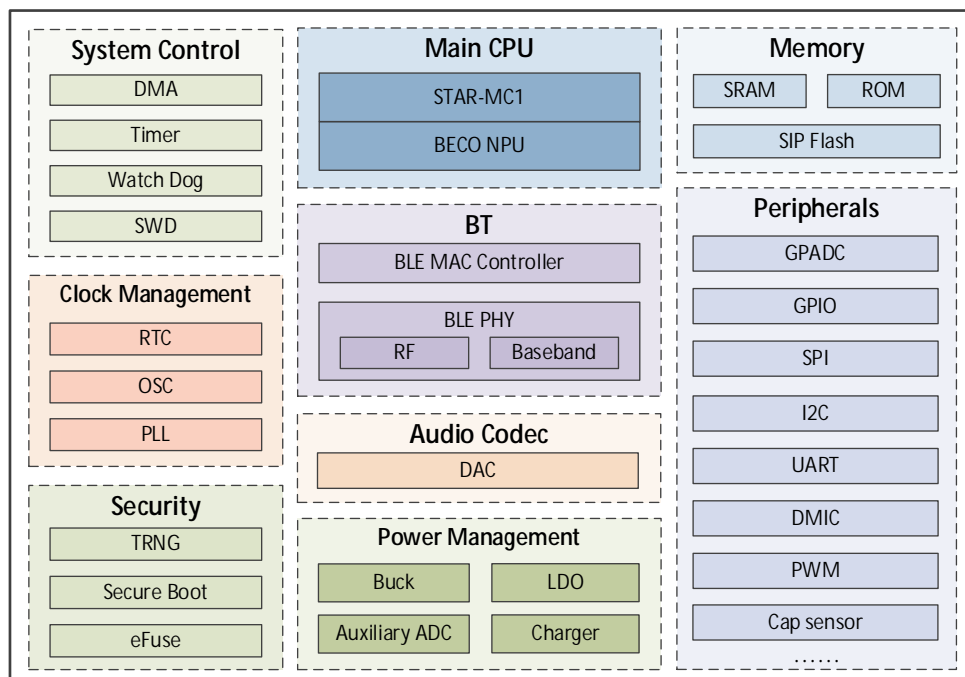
System Control
DMA
Timer
Watch Dog
SWD

Clock Management
RTC
OSC
PLL

Security
TRNG
Secure Boot
eFuse

Main CPU
STAR-MC1
BECO NPU

BT
BLE MAC Controller
BLE PHY
RF
Baseband

Audio Codec
DAC

Power Management
Buck
LDO
Auxiliary ADC
Charger

Memory
SRAM
ROM
SIP Flash

Peripherals
GPADC
GPIO
SPI
I2C
UART
DMIC
PWM
Cap sensor
……